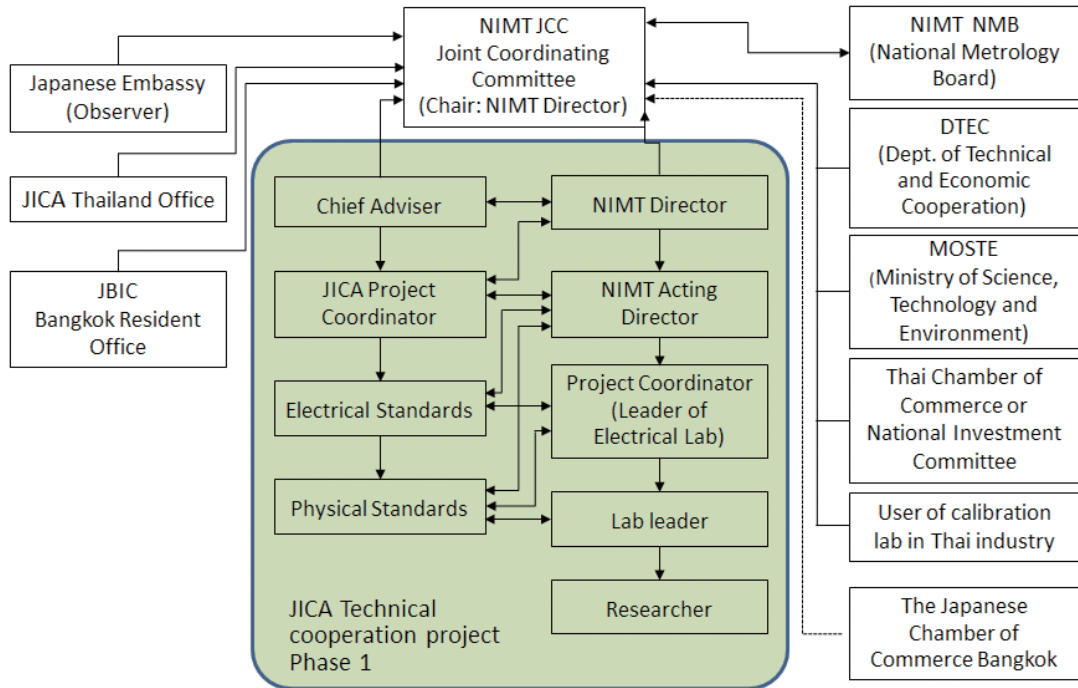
NIMT JCC
Joint Coordinating Committee
(Chair: NIMT Director)

Japanese Embassy (Observer)

JICA Thailand Office

JBIC
Bangkok Resident Office

NIMT NMB
(National Metrology Board)

DTEC
(Dept. of Technical and Economic Cooperation)

MOSTE
(Ministry of Science, Technology and Environment)

Thai Chamber of Commerce or National Investment Committee

User of calibration lab in Thai industry

The Japanese Chamber of Commerce Bangkok

Chief Adviser

NIMT Director

JICA Project Coordinator

NIMT Acting Director

Electrical Standards

Project Coordinator (Leader of Electrical Lab)

Physical Standards

Lab leader

Researcher

JICA Technical cooperation project Phase 1